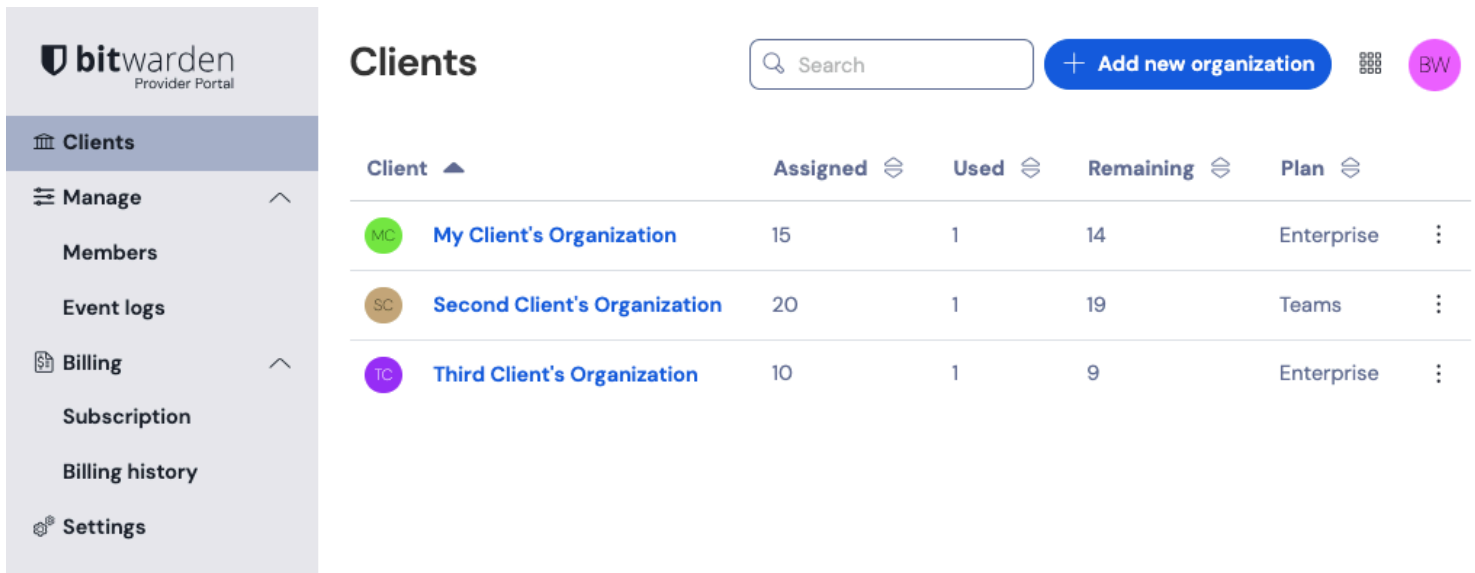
bitwarden
Provider Portal

Clients
Manage
Members
Event logs
Billing
Subscription
Billing history
Settings

Clients

Search

+ Add new organization

BW

| | Client | Assigned | Used | Remaining | Plan |
|---|---|---|---|---|---|
| MC | My Client's Organization | 15 | 1 | 14 | Enterprise |
| SC | Second Client's Organization | 20 | 1 | 19 | Teams |
| TC | Third Client's Organization | 10 | 1 | 9 | Enterprise |